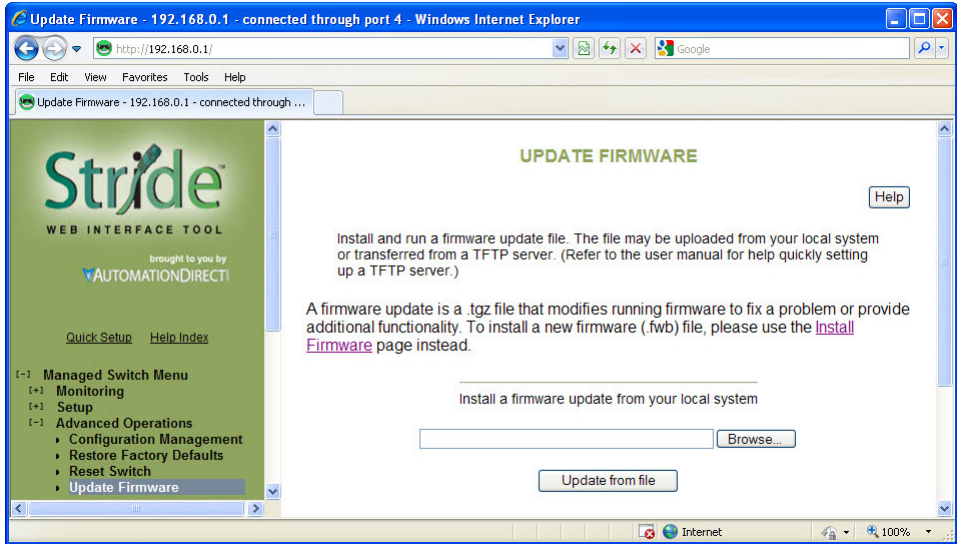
Update Firmware - 192.168.0.1 - connected through port 4 - Windows Internet Explorer

http://192.168.0.1/

Google

File Edit View Favorites Tools Help

Update Firmware - 192.168.0.1 - connected through ...

Stride™
WEB INTERFACE TOOL
brought to you by
AUTOMATIONDIRECT

Quick Setup Help Index

[-] Managed Switch Menu
[+] Monitoring
[+] Setup
[-] Advanced Operations
Configuration Management
Restore Factory Defaults
Reset Switch
Update Firmware

UPDATE FIRMWARE

Help

Install and run a firmware update file. The file may be uploaded from your local system or transferred from a TFTP server. (Refer to the user manual for help quickly setting up a TFTP server.)

A firmware update is a .tgz file that modifies running firmware to fix a problem or provide additional functionality. To install a new firmware (.fwb) file, please use the Install Firmware page instead.

Install a firmware update from your local system

Browse...

Update from file

Internet

100%